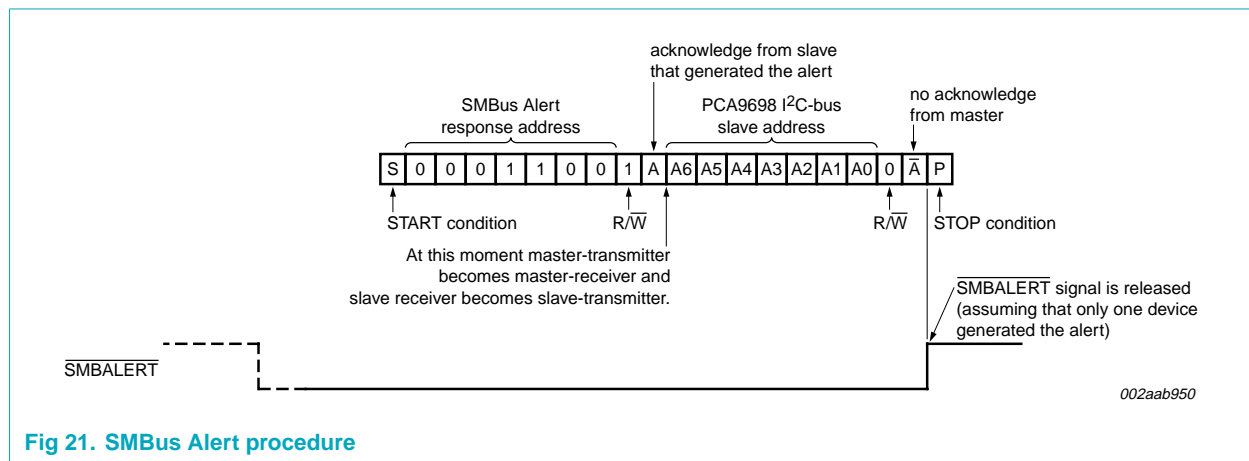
acknowledge from slave that generated the alert

SMBus Alert response address

PCA9698 I$^2$C-bus slave address

no acknowledge from master

| S | 0 | 0 | 0 | 1 | 1 | 0 | 0 | 1 | A | A6 | A5 | A4 | A3 | A2 | A1 | A0 | 0 | $\overline{A}$ | P |
|---|---|---|---|---|---|---|---|---|---|---|---|---|---|---|---|---|---|---|---|

START condition

R/$\overline{W}$

R/$\overline{W}$

STOP condition

At this moment master-transmitter becomes master-receiver and slave receiver becomes slave-transmitter.

$\overline{SMBALERT}$ signal is released (assuming that only one device generated the alert)

$\overline{SMBALERT}$

002aab950

Fig 21. SMBus Alert procedure